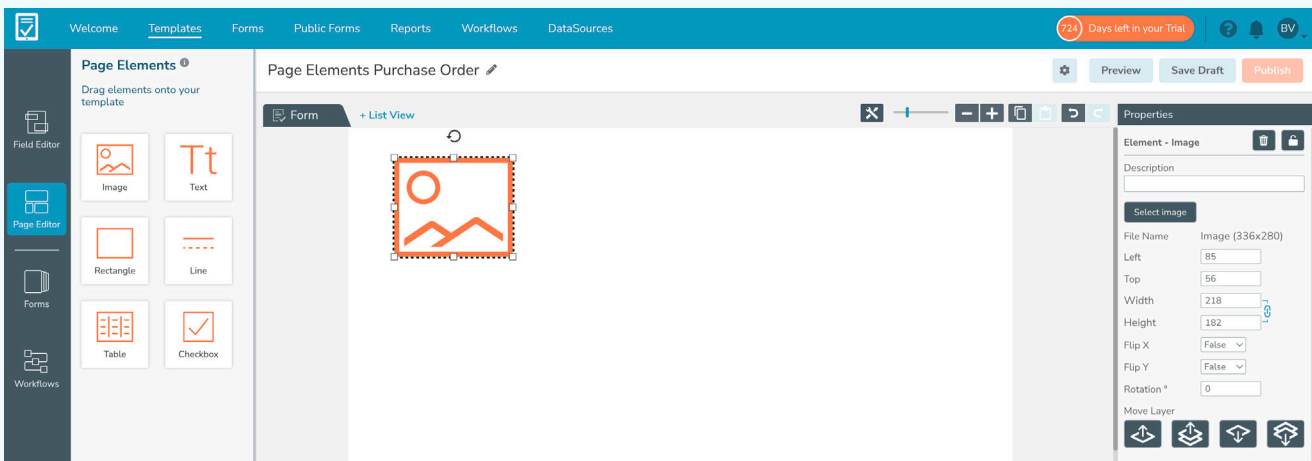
Welcome Templates Forms Public Forms Reports Workflows DataSources

724 Days left in your Trial

BV

Field Editor

Page Editor

Forms

Workflows

Page Elements

Drag elements onto your template

Tt

Image

Text

Rectangle

Line

Table

Checkbox

Page Elements Purchase Order

Preview Save Draft Publish

Form + List View

Properties

Element - Image

Description

Select image

| | |
|---|---|
| File Name | Image (336x280) |
| Left | 85 |
| Top | 56 |
| Width | 218 |
| Height | 182 |
| Flip X | False |
| Flip Y | False |
| Rotation ° | 0 |

Move Layer